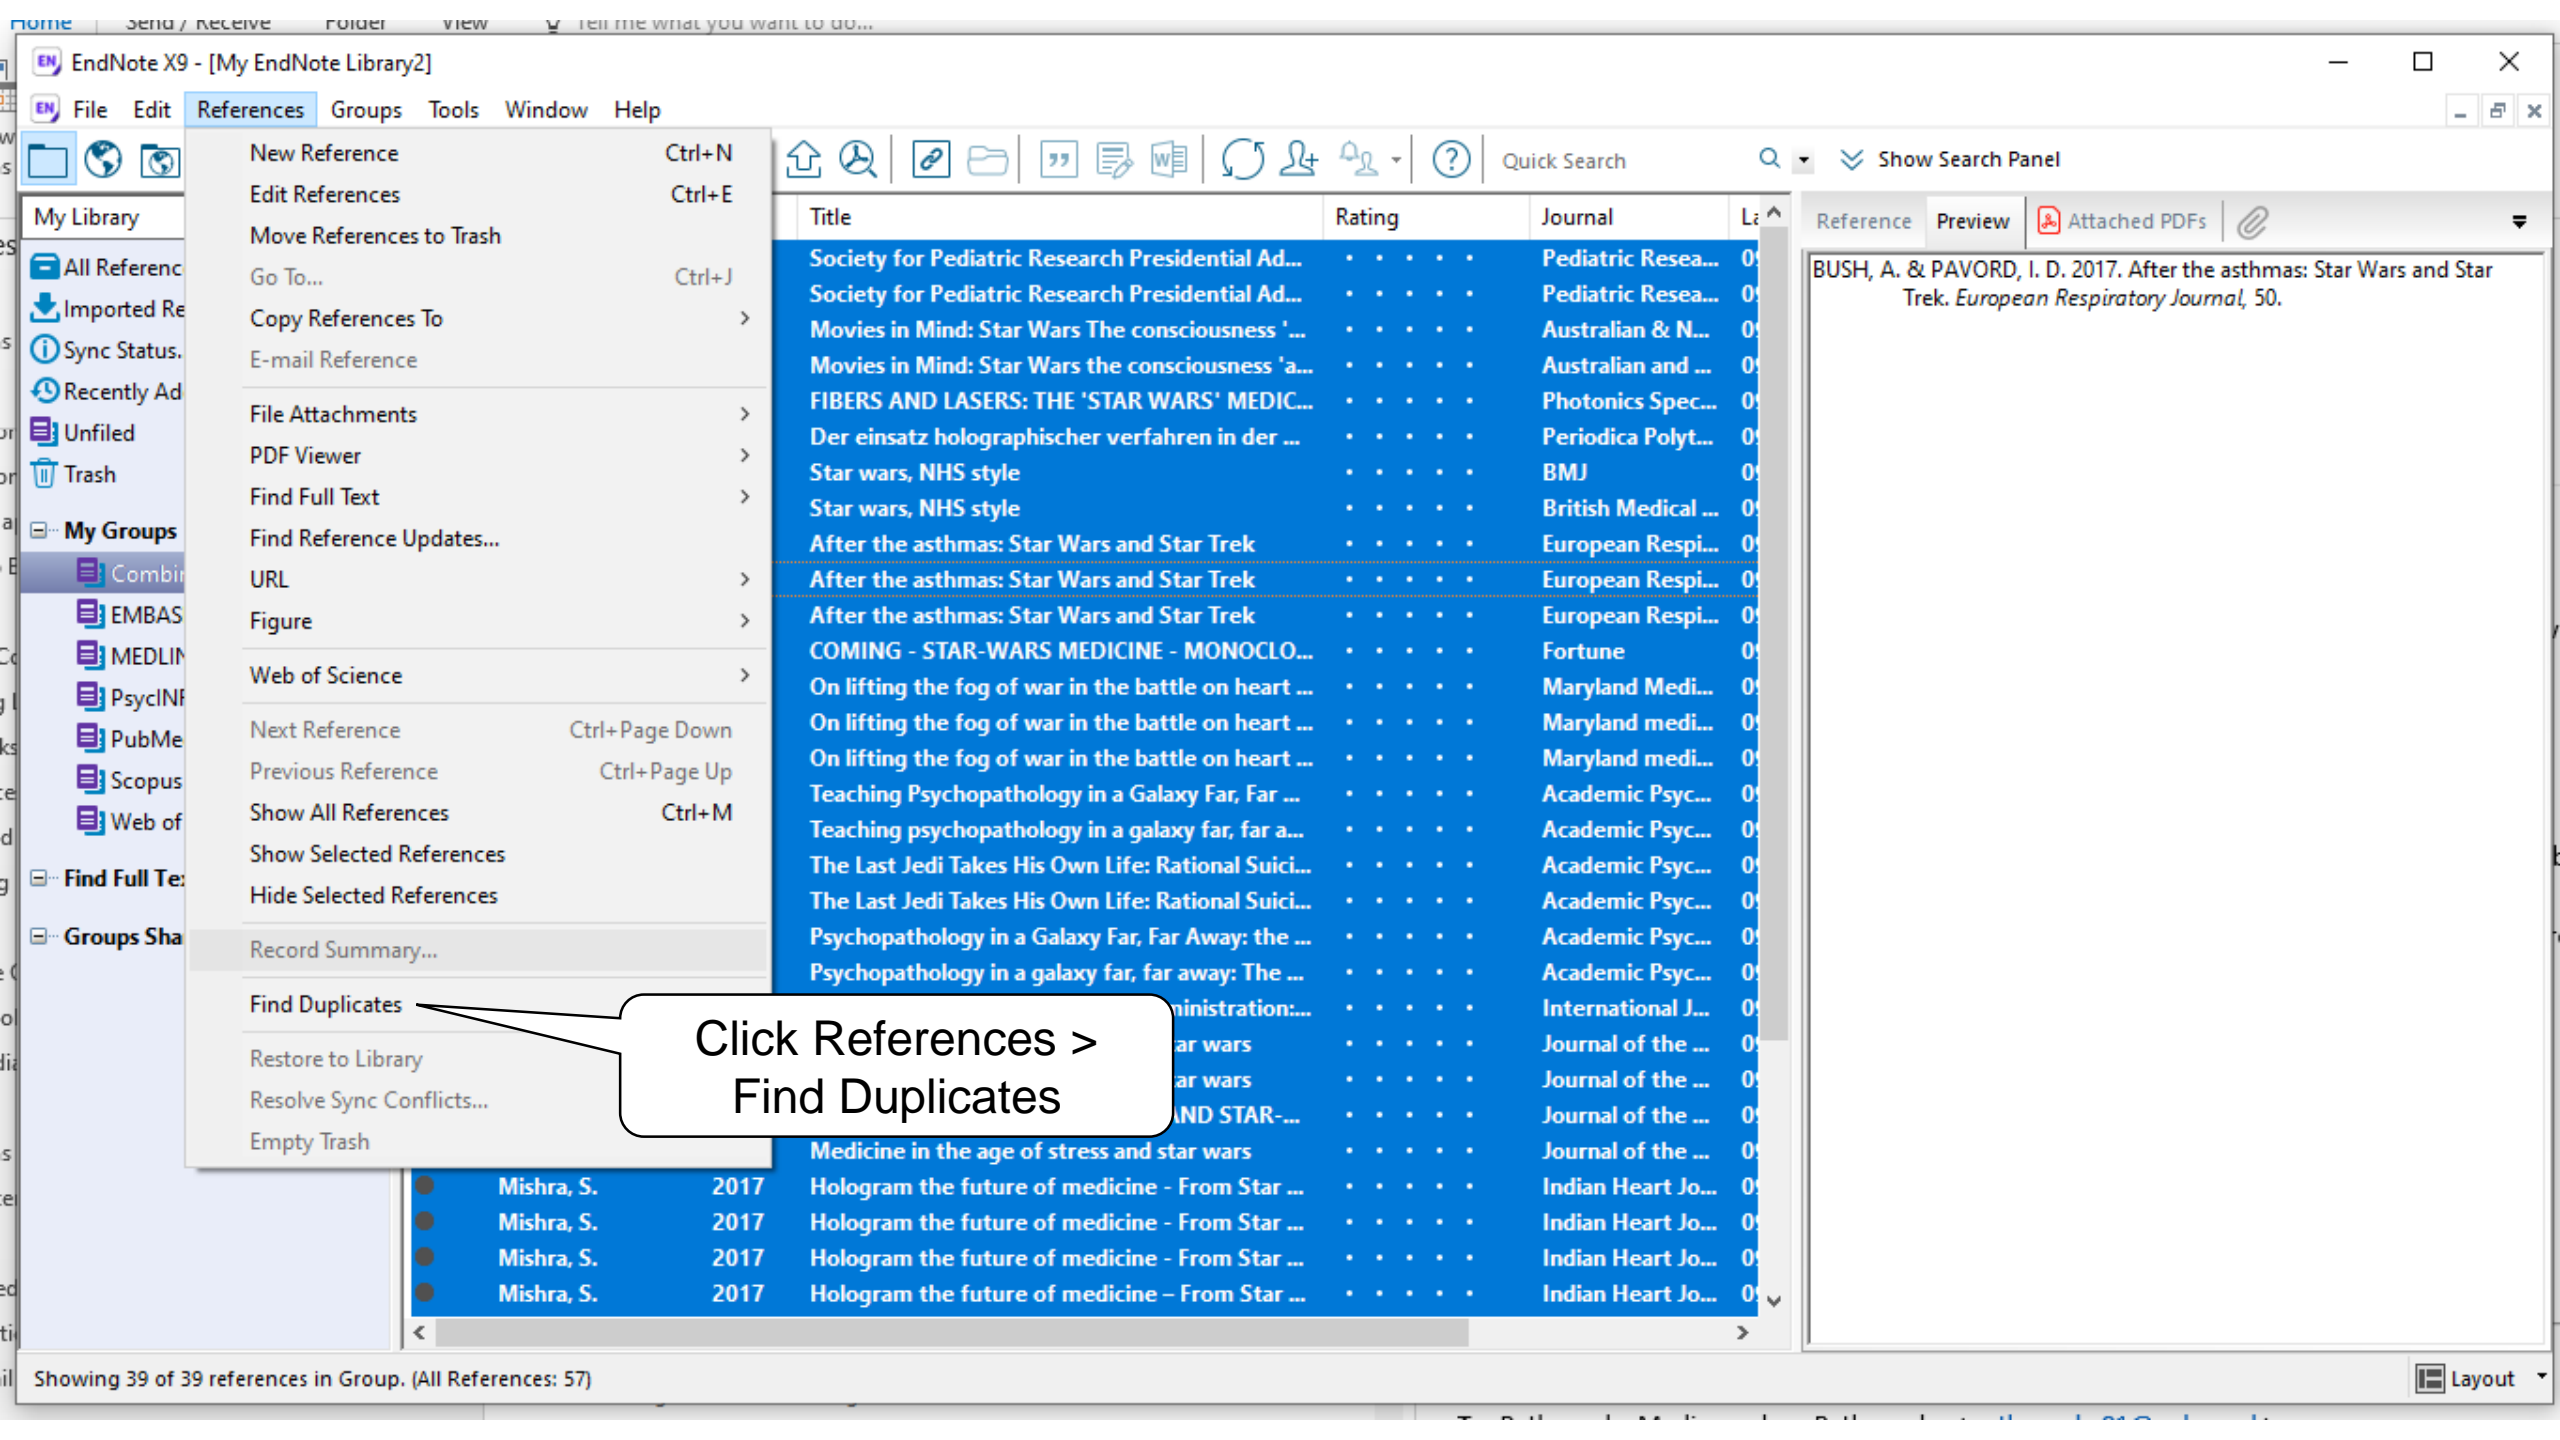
Home Send / Receive Folder View Tell me what you want to do...

EndNote X9 - [My EndNote Library2]

File Edit References Groups Tools Window Help

My Library
All Referenc
Imported Re
Sync Status.
Recently Ad
Unfiled
Trash
My Groups
Combi
EMBAS
MEDLIN
PsycINF
PubMe
Scopus
Web of
Find Full Te
Groups Sha

New Reference Ctrl+N
Edit References Ctrl+E
Move References to Trash
Go To... Ctrl+J
Copy References To
E-mail Reference
File Attachments
PDF Viewer
Find Full Text
Find Reference Updates...
URL
Figure
Web of Science
Next Reference Ctrl+Page Down
Previous Reference Ctrl+Page Up
Show All References Ctrl+M
Show Selected References
Hide Selected References
Record Summary...
Find Duplicates
Restore to Library
Resolve Sync Conflicts...
Empty Trash

Click References > Find Duplicates

Quick Search
Show Search Panel

| Title | Rating | Journal | La |
|---|---|---|---|
| Society for Pediatric Research Presidential Ad... | | Pediatric Resea... | 0 |
| Society for Pediatric Research Presidential Ad... | | Pediatric Resea... | 0 |
| Movies in Mind: Star Wars The consciousness '... | | Australian & N... | 0 |
| Movies in Mind: Star Wars the consciousness 'a... | | Australian and ... | 0 |
| FIBERS AND LASERS: THE 'STAR WARS' MEDIC... | | Photonics Spec... | 0 |
| Der einsatz holographischer verfahren in der ... | | Periodica Polyt... | 0 |
| Star wars, NHS style | | BMJ | 0 |
| Star wars, NHS style | | British Medical ... | 0 |
| After the asthmas: Star Wars and Star Trek | | European Respi... | 0 |
| After the asthmas: Star Wars and Star Trek | | European Respi... | 0 |
| After the asthmas: Star Wars and Star Trek | | European Respi... | 0 |
| COMING - STAR-WARS MEDICINE - MONOCLO... | | Fortune | 0 |
| On lifting the fog of war in the battle on heart ... | | Maryland Medi... | 0 |
| On lifting the fog of war in the battle on heart ... | | Maryland medi... | 0 |
| On lifting the fog of war in the battle on heart ... | | Maryland medi... | 0 |
| Teaching Psychopathology in a Galaxy Far, Far ... | | Academic Psyc... | 0 |
| Teaching psychopathology in a galaxy far, far a... | | Academic Psyc... | 0 |
| The Last Jedi Takes His Own Life: Rational Suici... | | Academic Psyc... | 0 |
| The Last Jedi Takes His Own Life: Rational Suici... | | Academic Psyc... | 0 |
| Psychopathology in a Galaxy Far, Far Away: the ... | | Academic Psyc... | 0 |
| Psychopathology in a galaxy far, far away: The ... | | Academic Psyc... | 0 |
| ...ministration:... | | International J... | 0 |
| ...ar wars | | Journal of the ... | 0 |
| ...ar wars | | Journal of the ... | 0 |
| ...ND STAR-... | | Journal of the ... | 0 |
| Medicine in the age of stress and star wars | | Journal of the ... | 0 |
| Mishra, S. 2017 Hologram the future of medicine - From Star ... | | Indian Heart Jo... | 0 |
| Mishra, S. 2017 Hologram the future of medicine - From Star ... | | Indian Heart Jo... | 0 |
| Mishra, S. 2017 Hologram the future of medicine - From Star ... | | Indian Heart Jo... | 0 |
| Mishra, S. 2017 Hologram the future of medicine – From Star ... | | Indian Heart Jo... | 0 |

Reference Preview Attached PDFs

BUSH, A. & PAVORD, I. D. 2017. After the asthmas: Star Wars and Star Trek. *European Respiratory Journal*, 50.

Showing 39 of 39 references in Group. (All References: 57)
Layout